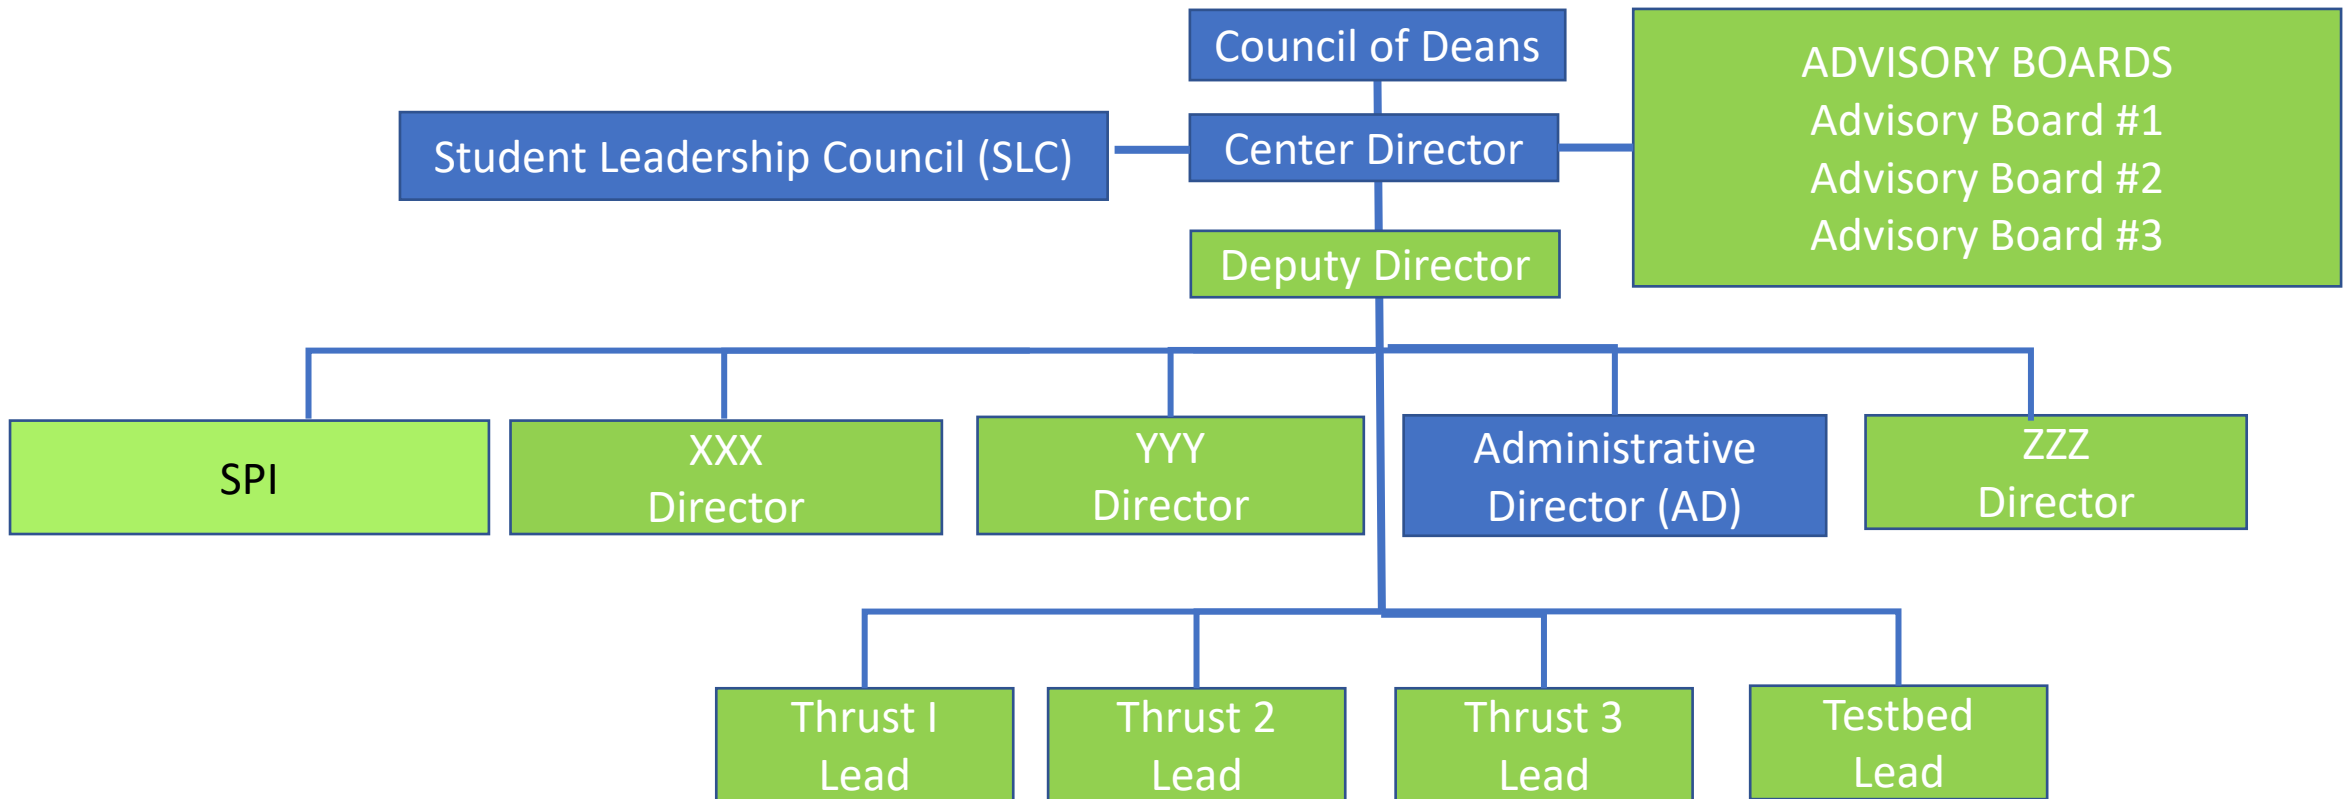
Council of Deans

Student Leadership Council (SLC)

Center Director

ADVISORY BOARDS
Advisory Board #1
Advisory Board #2
Advisory Board #3

Deputy Director

SPI

XXX
Director

YYY
Director

Administrative
Director (AD)

ZZZ
Director

Thrust I
Lead

Thrust 2
Lead

Thrust 3
Lead

Testbed
Lead